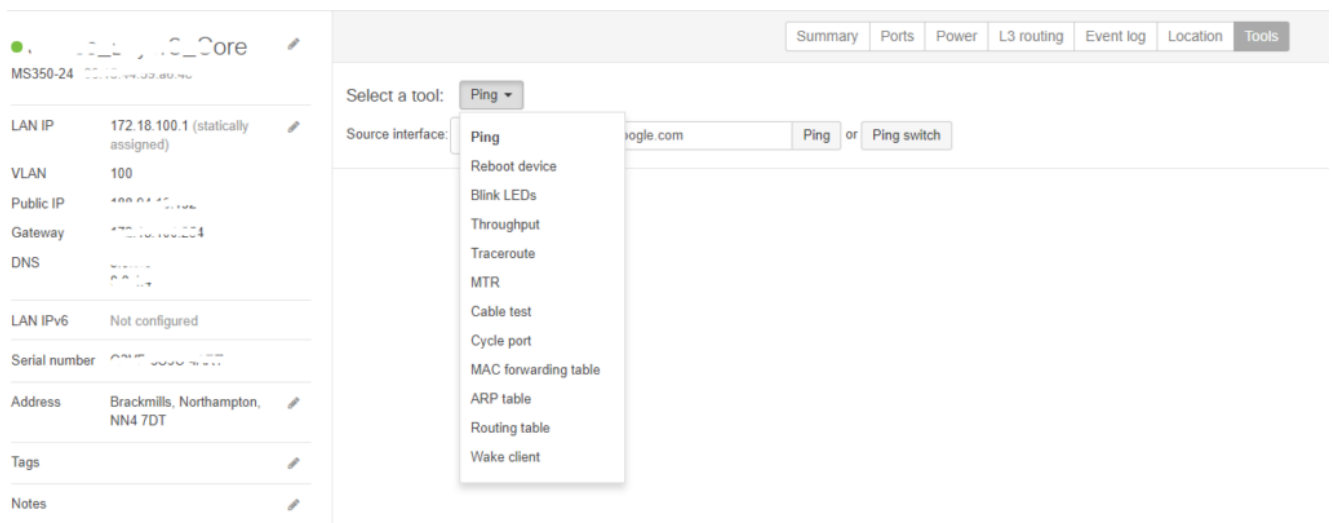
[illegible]_Core

MS350-24 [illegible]

LAN IP 172.18.100.1 (statically assigned)

VLAN 100

Public IP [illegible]

Gateway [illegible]

DNS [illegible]

LAN IPv6 Not configured

Serial number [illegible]

Address Brackmills, Northampton, NN4 7DT

Tags

Notes

Summary | Ports | Power | L3 routing | Event log | Location | Tools

Select a tool: Ping

Source interface: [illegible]oogle.com Ping or Ping switch

Ping
Reboot device
Blink LEDs
Throughput
Traceroute
MTR
Cable test
Cycle port
MAC forwarding table
ARP table
Routing table
Wake client